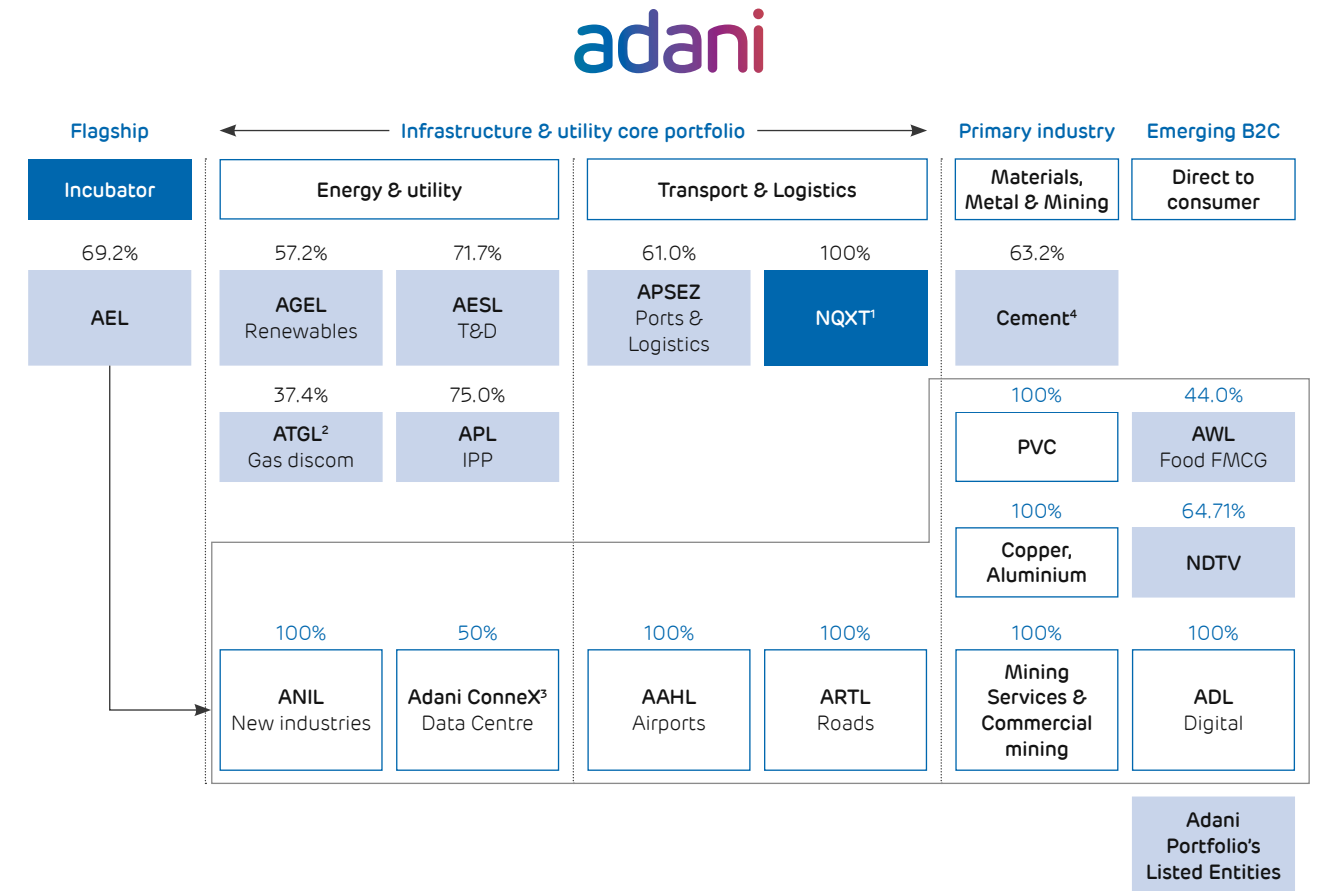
adani

Flagship

Infrastructure & utility core portfolio

Primary industry

Emerging B2C

Incubator

Energy & utility

Transport & Logistics

Materials, Metal & Mining

Direct to consumer

69.2%

AEL

57.2%

AGEL
Renewables

71.7%

AESL
T&D

61.0%

APSEZ
Ports & Logistics

100%

NQXT$^1$

63.2%

Cement$^4$

37.4%

ATGL$^2$
Gas discom

75.0%

APL
IPP

100%

PVC

44.0%

AWL
Food FMCG

100%

Copper, Aluminium

64.71%

NDTV

100%

ANIL
New industries

50%

Adani ConneX$^3$
Data Centre

100%

AAHL
Airports

100%

ARTL
Roads

100%

Mining Services & Commercial mining

100%

ADL
Digital

Adani Portfolio's Listed Entities